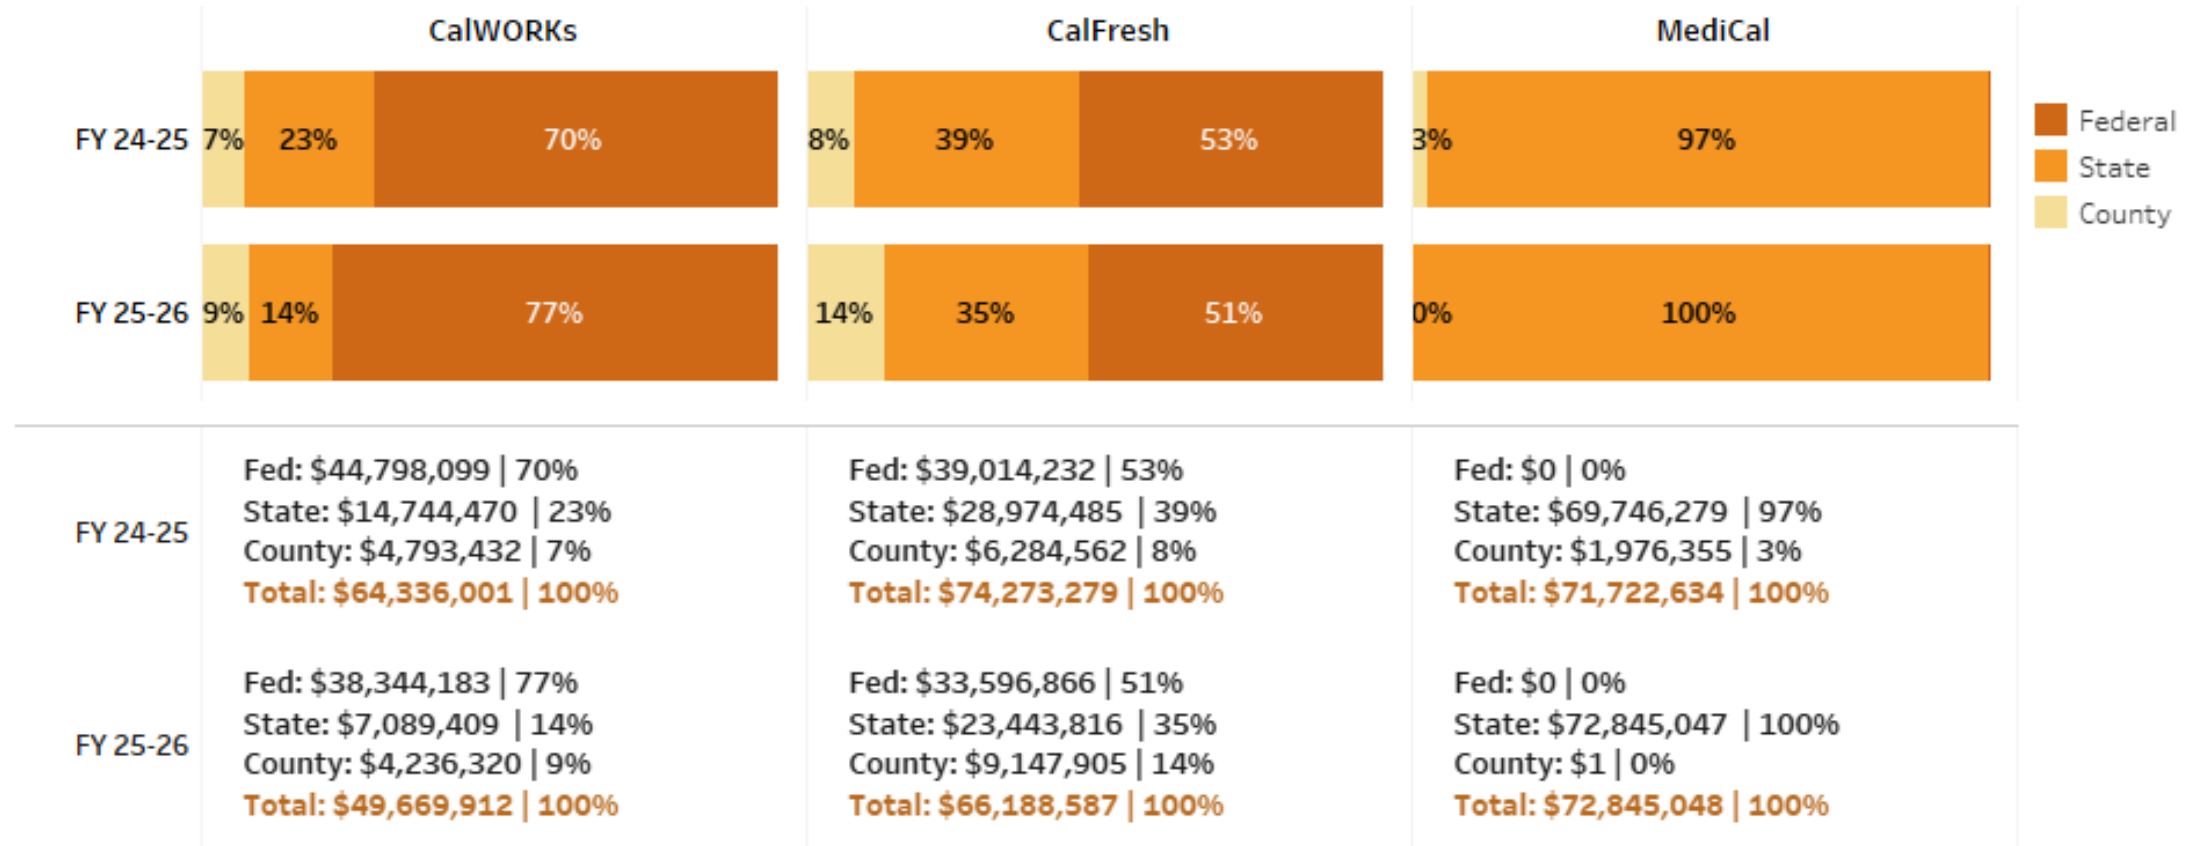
| | CalWORKs | CalFresh | MediCal |
|---|---|---|---|
| FY 24-25 | 7% 23% 70% | 8% 39% 53% | 3% 97% |
| FY 25-26 | 9% 14% 77% | 14% 35% 51% | 0% 100% |

Federal
State
County

| | CalWORKs | CalFresh | MediCal |
|---|---|---|---|
| FY 24-25 | Fed: \$44,798,099 \| 70%<br>State: \$14,744,470 \| 23%<br>County: \$4,793,432 \| 7%<br>Total: \$64,336,001 \| 100% | Fed: \$39,014,232 \| 53%<br>State: \$28,974,485 \| 39%<br>County: \$6,284,562 \| 8%<br>Total: \$74,273,279 \| 100% | Fed: \$0 \| 0%<br>State: \$69,746,279 \| 97%<br>County: \$1,976,355 \| 3%<br>Total: \$71,722,634 \| 100% |
| FY 25-26 | Fed: \$38,344,183 \| 77%<br>State: \$7,089,409 \| 14%<br>County: \$4,236,320 \| 9%<br>Total: \$49,669,912 \| 100% | Fed: \$33,596,866 \| 51%<br>State: \$23,443,816 \| 35%<br>County: \$9,147,905 \| 14%<br>Total: \$66,188,587 \| 100% | Fed: \$0 \| 0%<br>State: \$72,845,047 \| 100%<br>County: \$1 \| 0%<br>Total: \$72,845,048 \| 100% |